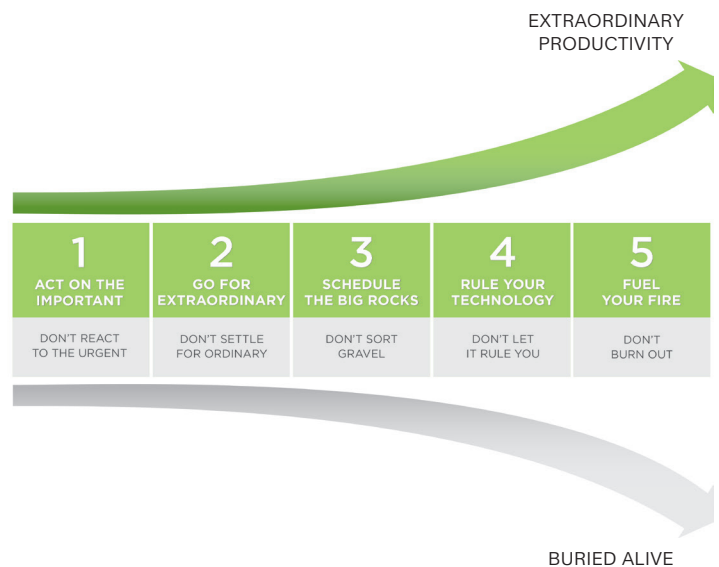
EXTRAORDINARY PRODUCTIVITY

| 1 ACT ON THE IMPORTANT | 2 GO FOR EXTRAORDINARY | 3 SCHEDULE THE BIG ROCKS | 4 RULE YOUR TECHNOLOGY | 5 FUEL YOUR FIRE |
|---|---|---|---|---|
| DON'T REACT TO THE URGENT | DON'T SETTLE FOR ORDINARY | DON'T SORT GRAVEL | DON'T LET IT RULE YOU | DON'T BURN OUT |

BURIED ALIVE